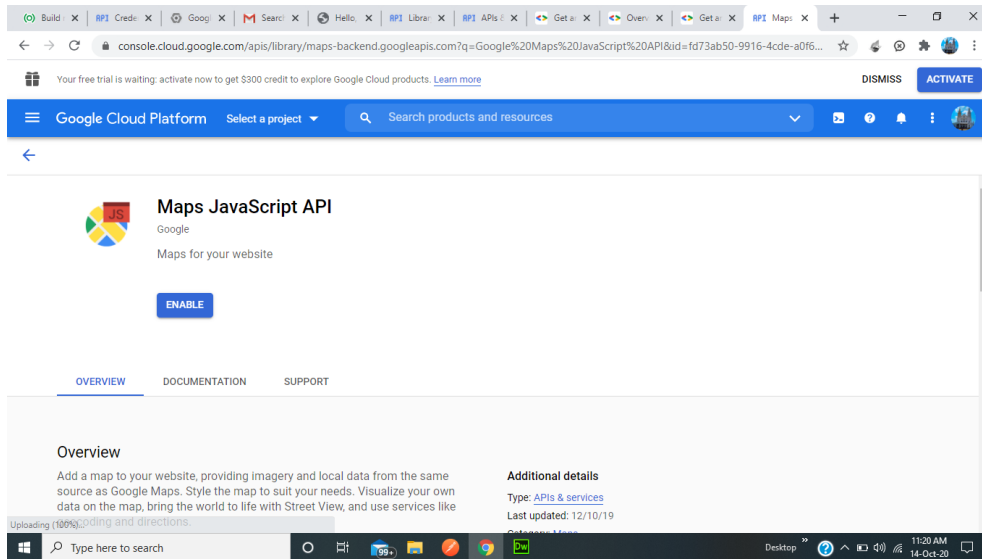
Build × | API Crede × | Googl × | M Searc × | Hello × | API Librar × | API APIs × | Get a × | Overv × | Get a × | API Maps × | +

console.cloud.google.com/apis/library/maps-backend.googleapis.com?q=Google%20Maps%20JavaScript%20API&id=fd73ab50-9916-4cde-a0f6...

Your free trial is waiting: activate now to get $300 credit to explore Google Cloud products. Learn more

DISMISS

ACTIVATE

Google Cloud Platform

Select a project

Search products and resources

JS

Maps JavaScript API

Google

Maps for your website

ENABLE

OVERVIEW

DOCUMENTATION

SUPPORT

Overview

Add a map to your website, providing imagery and local data from the same source as Google Maps. Style the map to suit your needs. Visualize your own data on the map, bring the world to life with Street View, and use services like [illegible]coding and directions.

Uploading (100%)...

Additional details

Type: APIs & services

Last updated: 12/10/19

Category: Maps

Type here to search

99+

Desktop

11:20 AM
14-Oct-20